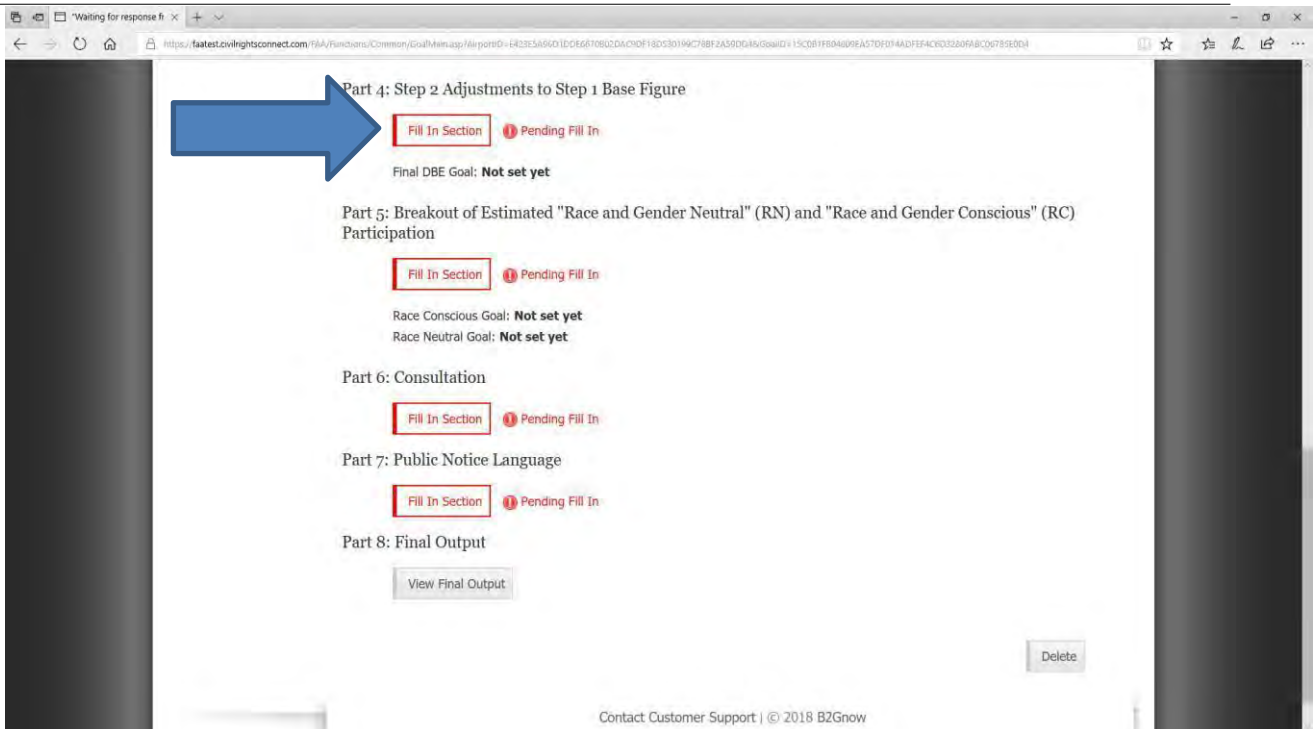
"Waiting for response fr ×

https://faatest.civilrightsconnect.com/FAA/Functions/Common/GoalMain.asp?AirportID=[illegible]

Part 4: Step 2 Adjustments to Step 1 Base Figure

Fill In Section Pending Fill In

Final DBE Goal: **Not set yet**

Part 5: Breakout of Estimated "Race and Gender Neutral" (RN) and "Race and Gender Conscious" (RC) Participation

Fill In Section Pending Fill In

Race Conscious Goal: **Not set yet**
Race Neutral Goal: **Not set yet**

Part 6: Consultation

Fill In Section Pending Fill In

Part 7: Public Notice Language

Fill In Section Pending Fill In

Part 8: Final Output

View Final Output

Delete

Contact Customer Support | © 2018 B2Gnow